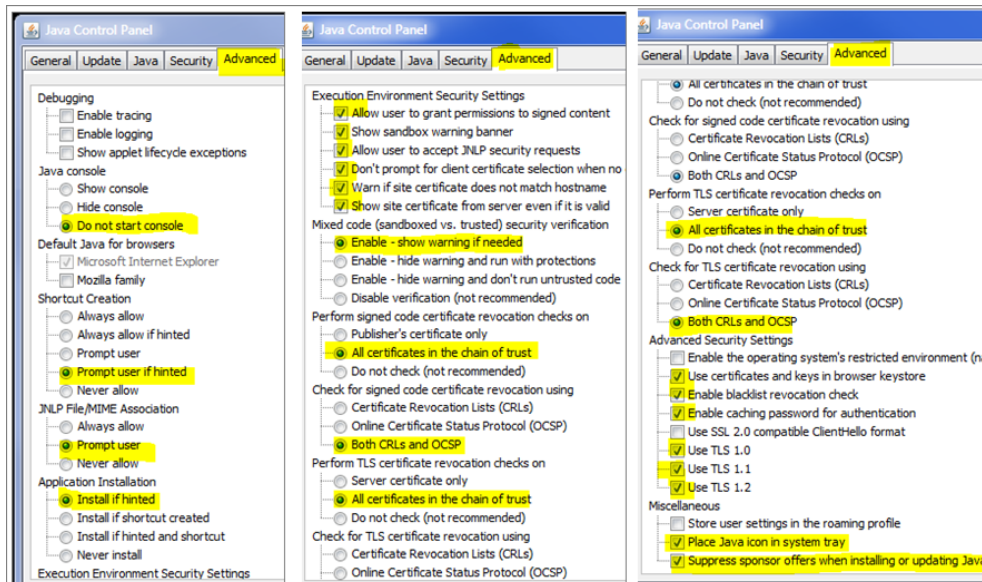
Java Control Panel

General | Update | Java | Security | Advanced

Debugging
Enable tracing
Enable logging
Show applet lifecycle exceptions
Java console
Show console
Hide console
Do not start console
Default Java for browsers
Microsoft Internet Explorer
Mozilla family
Shortcut Creation
Always allow
Always allow if hinted
Prompt user
Prompt user if hinted
Never allow
JNLP File/MIME Association
Always allow
Prompt user
Never allow
Application Installation
Install if hinted
Install if shortcut created
Install if hinted and shortcut
Never install
Execution Environment Security Settings

Java Control Panel

General | Update | Java | Security | Advanced

Execution Environment Security Settings
Allow user to grant permissions to signed content
Show sandbox warning banner
Allow user to accept JNLP security requests
Don't prompt for client certificate selection when no
Warn if site certificate does not match hostname
Show site certificate from server even if it is valid
Mixed code (sandboxed vs. trusted) security verification
Enable - show warning if needed
Enable - hide warning and run with protections
Enable - hide warning and don't run untrusted code
Disable verification (not recommended)
Perform signed code certificate revocation checks on
Publisher's certificate only
All certificates in the chain of trust
Do not check (not recommended)
Check for signed code certificate revocation using
Certificate Revocation Lists (CRLs)
Online Certificate Status Protocol (OCSP)
Both CRLs and OCSP
Perform TLS certificate revocation checks on
Server certificate only
All certificates in the chain of trust
Do not check (not recommended)
Check for TLS certificate revocation using
Certificate Revocation Lists (CRLs)
Online Certificate Status Protocol (OCSP)

Java Control Panel

General | Update | Java | Security | Advanced

All certificates in the chain of trust
Do not check (not recommended)
Check for signed code certificate revocation using
Certificate Revocation Lists (CRLs)
Online Certificate Status Protocol (OCSP)
Both CRLs and OCSP
Perform TLS certificate revocation checks on
Server certificate only
All certificates in the chain of trust
Do not check (not recommended)
Check for TLS certificate revocation using
Certificate Revocation Lists (CRLs)
Online Certificate Status Protocol (OCSP)
Both CRLs and OCSP
Advanced Security Settings
Enable the operating system's restricted environment (n
Use certificates and keys in browser keystore
Enable blacklist revocation check
Enable caching password for authentication
Use SSL 2.0 compatible ClientHello format
Use TLS 1.0
Use TLS 1.1
Use TLS 1.2
Miscellaneous
Store user settings in the roaming profile
Place Java icon in system tray
Suppress sponsor offers when installing or updating Java